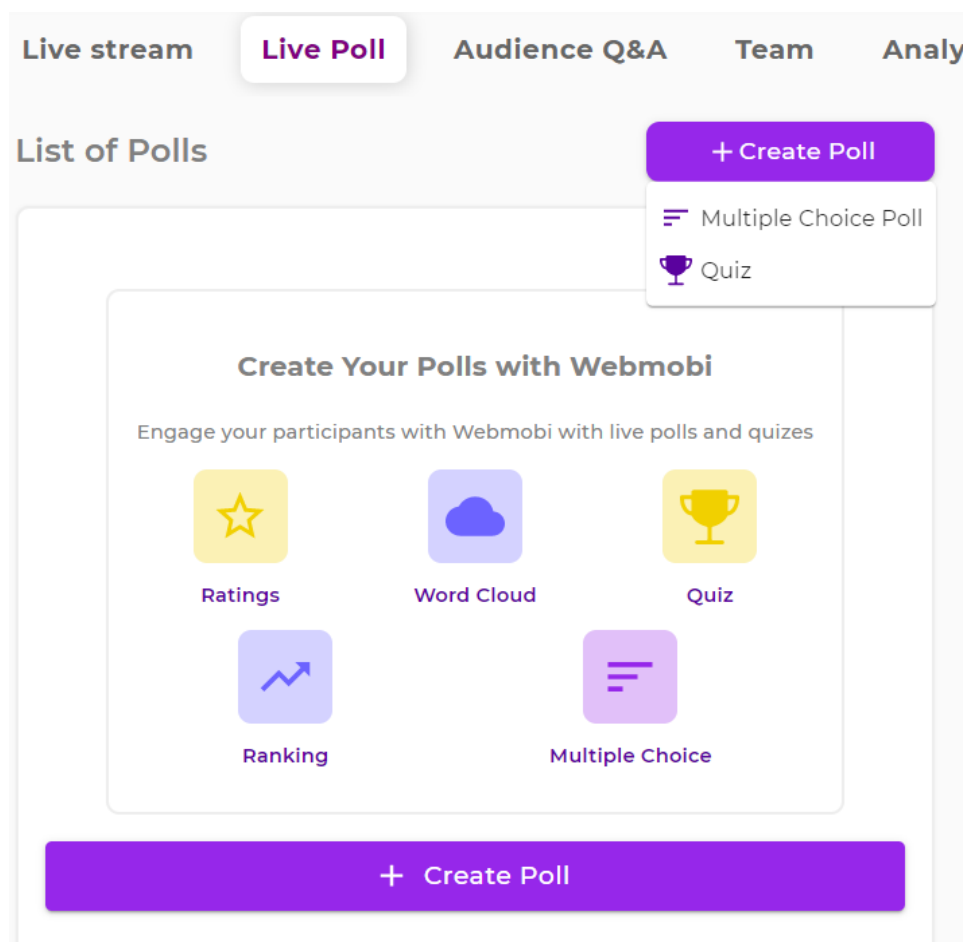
Live stream Live Poll Audience Q&A Team Analy

List of Polls

+ Create Poll

Multiple Choice Poll

Quiz

Create Your Polls with Webmobi

Engage your participants with Webmobi with live polls and quizes

Ratings

Word Cloud

Quiz

Ranking

Multiple Choice

+ Create Poll